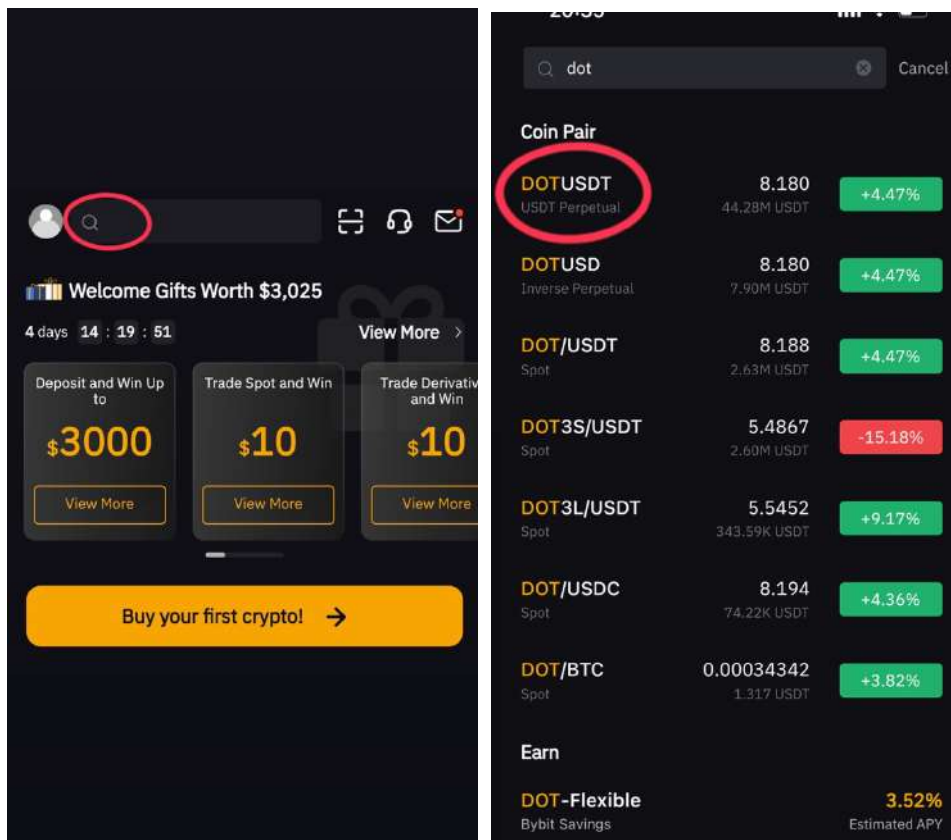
Welcome Gifts Worth $3,025

4 days 14 : 19 : 51

View More >

Deposit and Win Up to

$3000

View More

Trade Spot and Win

$10

View More

Trade Derivativ and Win

$10

View More

Buy your first crypto! →

20:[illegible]

dot

Cancel

Coin Pair

| | | |
|---|---|---|
| DOTUSDT USDT Perpetual | 8.180 44.28M USDT | +4.47% |
| DOTUSD Inverse Perpetual | 8.180 7.90M USDT | +4.47% |
| DOT/USDT Spot | 8.188 2.63M USDT | +4.47% |
| DOT3S/USDT Spot | 5.4867 2.60M USDT | -15.18% |
| DOT3L/USDT Spot | 5.5452 343.59K USDT | +9.17% |
| DOT/USDC Spot | 8.194 74.22K USDT | +4.36% |
| DOT/BTC Spot | 0.00034342 1.317 USDT | +3.82% |

Earn

DOT-Flexible
Bybit Savings

3.52%
Estimated APY